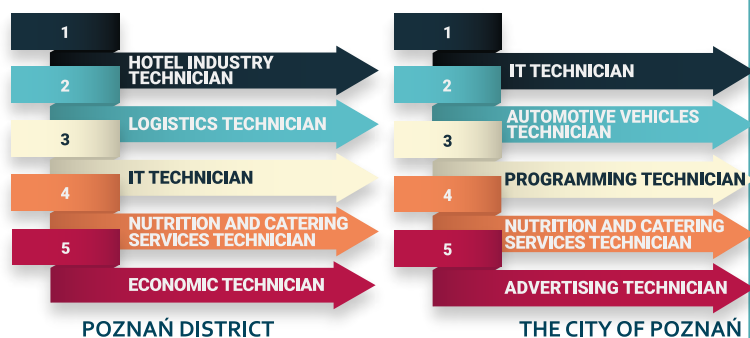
1
HOTEL INDUSTRY TECHNICIAN
2
LOGISTICS TECHNICIAN
3
IT TECHNICIAN
4
NUTRITION AND CATERING SERVICES TECHNICIAN
5
ECONOMIC TECHNICIAN
POZNAŃ DISTRICT

1
IT TECHNICIAN
2
AUTOMOTIVE VEHICLES TECHNICIAN
3
PROGRAMMING TECHNICIAN
4
NUTRITION AND CATERING SERVICES TECHNICIAN
5
ADVERTISING TECHNICIAN
THE CITY OF POZNAŃ